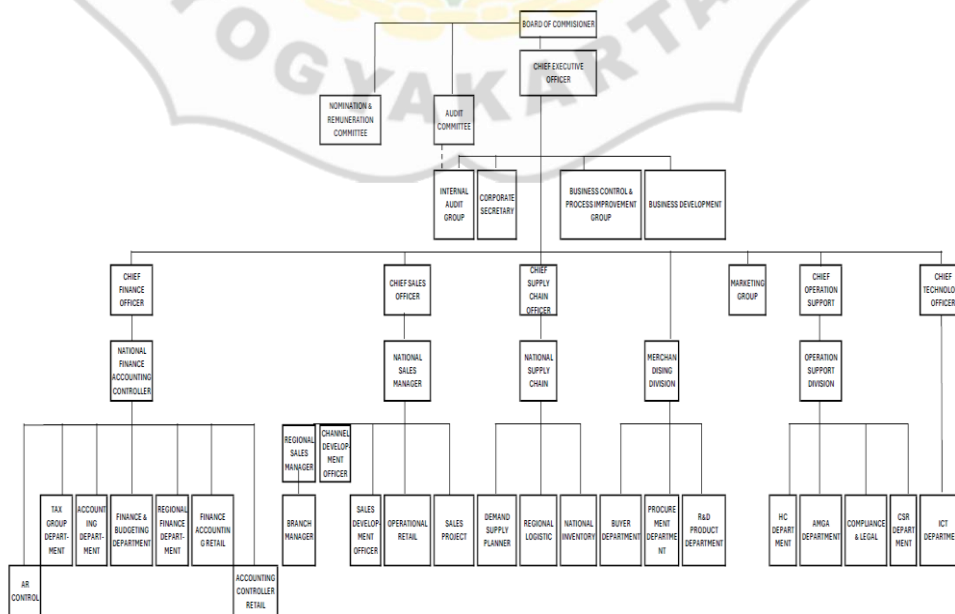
OGYAKARTA

BOARD OF COMMISIONER

CHIEF EXECUTIVE OFFICER

NOMINATION & REMUNERATION COMMITTEE

AUDIT COMMITTEE

INTERNAL AUDIT GROUP

CORPORATE SECRETARY

BUSINESS CONTROL & PROCESS IMPROVEMENT GROUP

BUSINESS DEVELOPMENT

CHIEF FINANCE OFFICER

CHIEF SALES OFFICER

CHIEF SUPPLY CHAIN OFFICER

MARKETING GROUP

CHIEF OPERATION SUPPORT

CHIEF TECHNOLO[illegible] OFFICER

NATIONAL FINANCE ACCOUNTING CONTROLLER

NATIONAL SALES MANAGER

NATIONAL SUPPLY CHAIN

MERCHANDISING DIVISION

OPERATION SUPPORT DIVISION

TAX GROUP DEPARTMENT

ACCOUNTING DEPARTMENT

FINANCE & BUDGETING DEPARTMENT

REGIONAL FINANCE DEPARTMENT

FINANCE ACCOUNTING RETAIL

REGIONAL SALES MANAGER

CHANNEL DEVELOPMENT OFFICER

BRANCH MANAGER

SALES DEVELOPMENT OFFICER

OPERATIONAL RETAIL

SALES PROJECT

DEMAND SUPPLY PLANNER

REGIONAL LOGISTIC

NATIONAL INVENTORY

BUYER DEPARTMENT

PROCUREMENT DEPARTMENT

R&D PRODUCT DEPARTMENT

HC DEPARTMENT

AMGA DEPARTMENT

COMPLIANCE & LEGAL

CSR DEPARTMENT

ICT DEPARTME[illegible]

AR CONTROL

ACCOUNTING CONTROLLER RETAIL